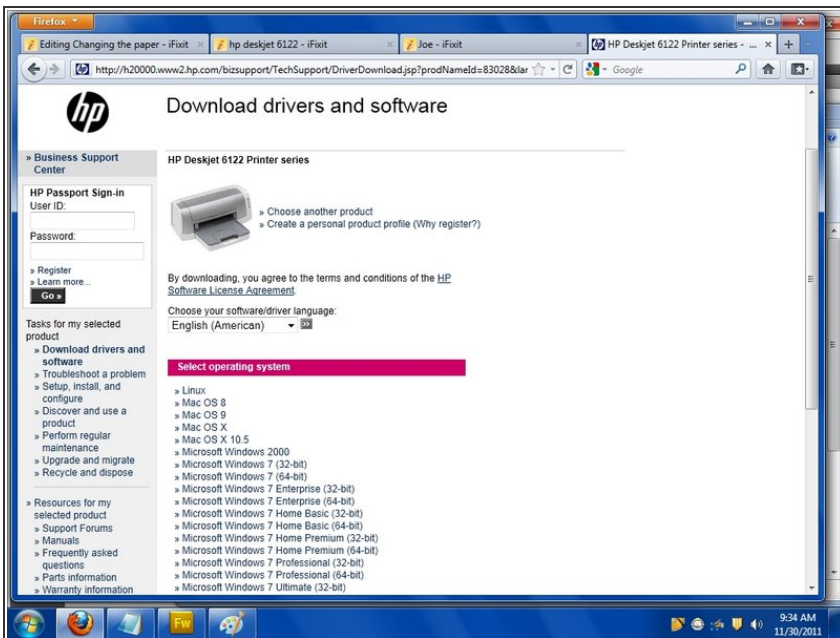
Firefox

Editing Changing the paper - iFixit | hp deskjet 6122 - iFixit | Joe - iFixit | HP Deskjet 6122 Printer series - ...

http://h20000.www2.hp.com/bizsupport/TechSupport/DriverDownload.jsp?prodNameId=83028&lar

Google

hp

Download drivers and software

» Business Support Center

HP Passport Sign-in
User ID:

Password:

» Register
» Learn more...
Go »

Tasks for my selected product
» Download drivers and software
» Troubleshoot a problem
» Setup, install, and configure
» Discover and use a product
» Perform regular maintenance
» Upgrade and migrate
» Recycle and dispose

» Resources for my selected product
» Support Forums
» Manuals
» Frequently asked questions
» Parts information
» Warranty information

HP Deskjet 6122 Printer series

» Choose another product
» Create a personal product profile (Why register?)

By downloading, you agree to the terms and conditions of the HP Software License Agreement.

Choose your software/driver language:
English (American)

Select operating system

» Linux
» Mac OS 8
» Mac OS 9
» Mac OS X
» Mac OS X 10.5
» Microsoft Windows 2000
» Microsoft Windows 7 (32-bit)
» Microsoft Windows 7 (64-bit)
» Microsoft Windows 7 Enterprise (32-bit)
» Microsoft Windows 7 Enterprise (64-bit)
» Microsoft Windows 7 Home Basic (32-bit)
» Microsoft Windows 7 Home Basic (64-bit)
» Microsoft Windows 7 Home Premium (32-bit)
» Microsoft Windows 7 Home Premium (64-bit)
» Microsoft Windows 7 Professional (32-bit)
» Microsoft Windows 7 Professional (64-bit)
» Microsoft Windows 7 Ultimate (32-bit)

Fw

9:34 AM
11/30/2011